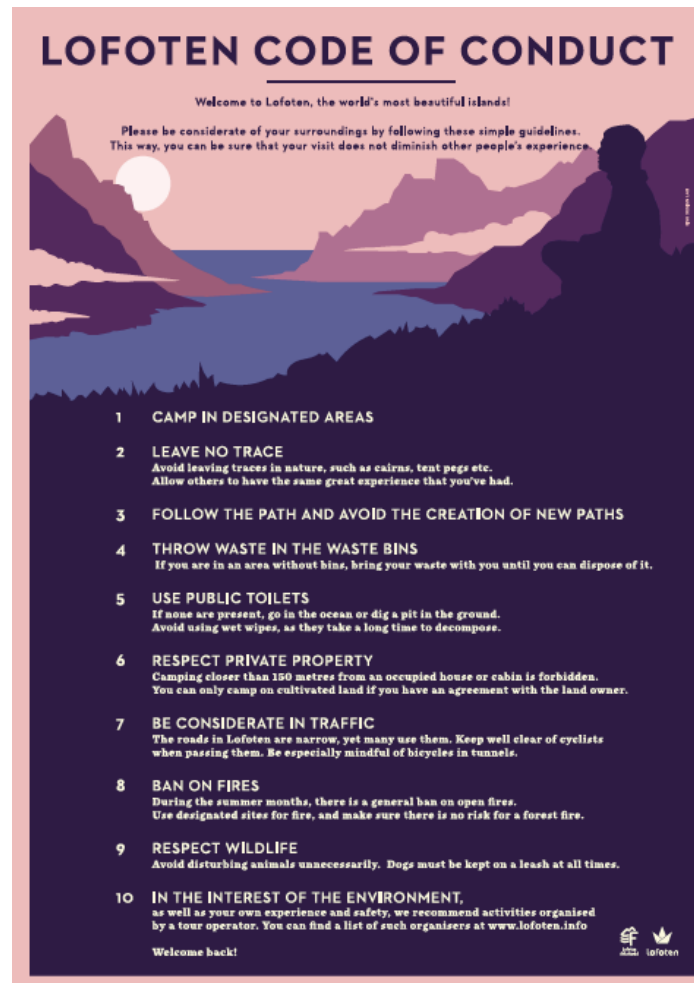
LOFOTEN CODE OF CONDUCT

Welcome to Lofoten, the world's most beautiful islands!

Please be considerate of your surroundings by following these simple guidelines. This way, you can be sure that your visit does not diminish other people's experience.

1 CAMP IN DESIGNATED AREAS

2 LEAVE NO TRACE
Avoid leaving traces in nature, such as cairns, tent pegs etc. Allow others to have the same great experience that you've had.

3 FOLLOW THE PATH AND AVOID THE CREATION OF NEW PATHS

4 THROW WASTE IN THE WASTE BINS
If you are in an area without bins, bring your waste with you until you can dispose of it.

5 USE PUBLIC TOILETS
If none are present, go in the ocean or dig a pit in the ground. Avoid using wet wipes, as they take a long time to decompose.

6 RESPECT PRIVATE PROPERTY
Camping closer than 150 metres from an occupied house or cabin is forbidden. You can only camp on cultivated land if you have an agreement with the land owner.

7 BE CONSIDERATE IN TRAFFIC
The roads in Lofoten are narrow, yet many use them. Keep well clear of cyclists when passing them. Be especially mindful of bicycles in tunnels.

8 BAN ON FIRES
During the summer months, there is a general ban on open fires. Use designated sites for fire, and make sure there is no risk for a forest fire.

9 RESPECT WILDLIFE
Avoid disturbing animals unnecessarily. Dogs must be kept on a leash at all times.

10 IN THE INTEREST OF THE ENVIRONMENT,
as well as your own experience and safety, we recommend activities organised by a tour operator. You can find a list of such organisers at www.lofoten.info

Welcome back!

lofoten